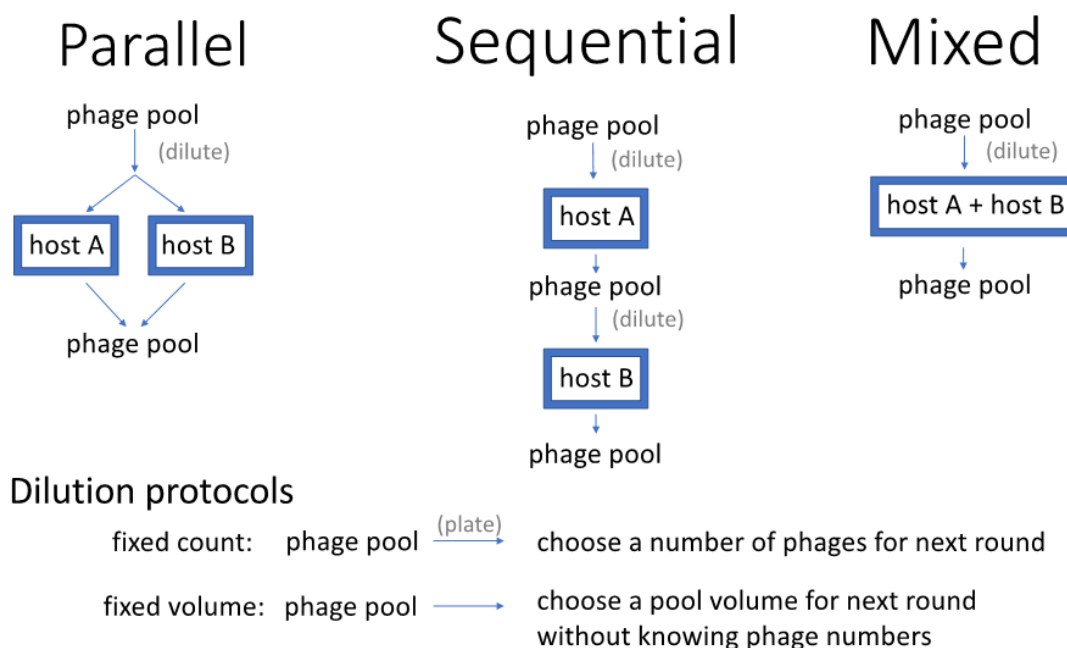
Parallel

phage pool
(dilute)
host A
host B
phage pool

Sequential

phage pool
(dilute)
host A
phage pool
(dilute)
host B
phage pool

Mixed

phage pool
(dilute)
host A + host B
phage pool

Dilution protocols

fixed count: phage pool (plate) choose a number of phages for next round

fixed volume: phage pool choose a pool volume for next round without knowing phage numbers